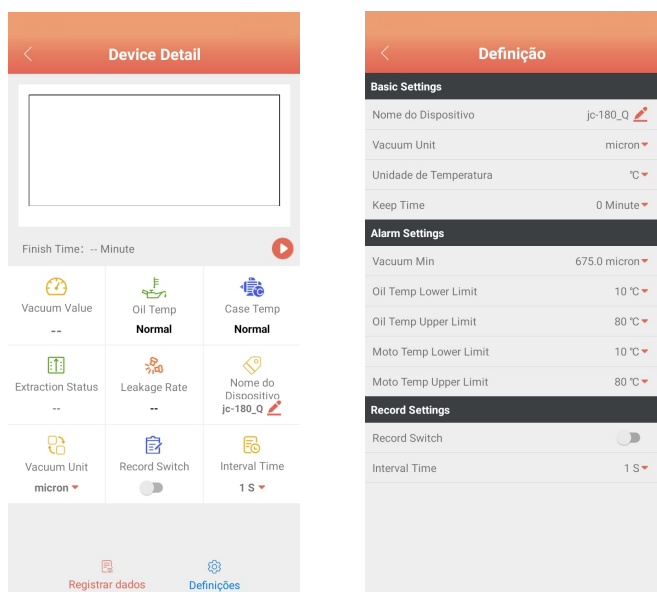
Device Detail

Finish Time: -- Minute

| Vacuum Value | Oil Temp | Case Temp |
|---|---|---|
| -- | Normal | Normal |
| Extraction Status | Leakage Rate | Nome do Dispositivo |
| -- | -- | jc-180_Q |
| Vacuum Unit | Record Switch | Interval Time |
| micron | | 1 S |

Registrar dados
Definições

Definição

Basic Settings
Nome do Dispositivo jc-180_Q
Vacuum Unit micron
Unidade de Temperatura ℃
Keep Time 0 Minute

Alarm Settings
Vacuum Min 675.0 micron
Oil Temp Lower Limit 10 ℃
Oil Temp Upper Limit 80 ℃
Moto Temp Lower Limit 10 ℃
Moto Temp Upper Limit 80 ℃

Record Settings
Record Switch
Interval Time 1 S